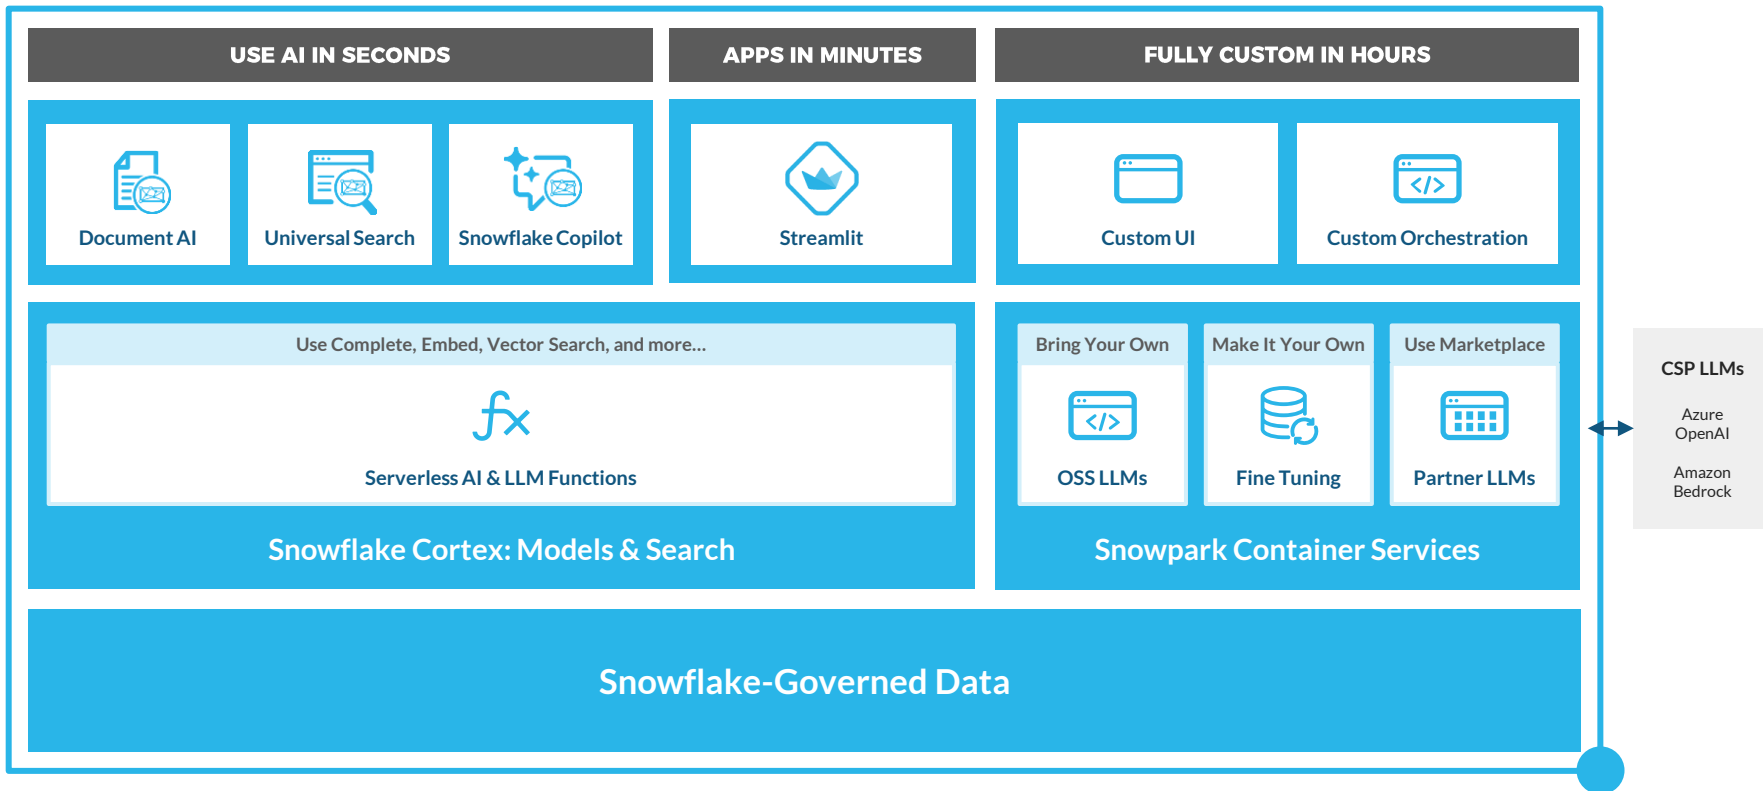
USE AI IN SECONDS

APPS IN MINUTES

FULLY CUSTOM IN HOURS

Document AI

Universal Search

Snowflake Copilot

Streamlit

Custom UI

Custom Orchestration

Use Complete, Embed, Vector Search, and more...

$fx$

Serverless AI & LLM Functions

Snowflake Cortex: Models & Search

Bring Your Own

OSS LLMs

Make It Your Own

Fine Tuning

Use Marketplace

Partner LLMs

Snowpark Container Services

CSP LLMs

Azure OpenAI

Amazon Bedrock

Snowflake-Governed Data